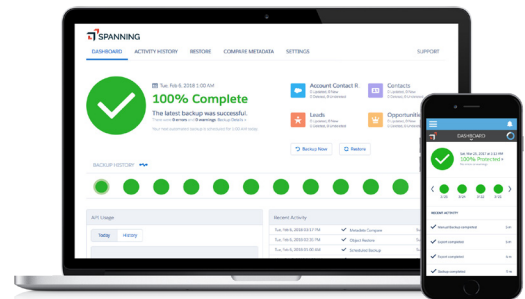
SPANNING

DASHBOARD ACTIVITY HISTORY RESTORE COMPARE METADATA SETTINGS SUPPORT

Tue, Feb 6, 2018 1:00 AM

100% Complete

The latest backup was successful.

Account Contact R

Contacts

Leads

Opportuniti

Backup Now

Restore

BACKUP HISTORY

API Usage

Today History

Recent Activity

Tue, Feb 6, 2018 03:37 PM Metadata Compare

Tue, Feb 6, 2018 02:35 PM Object Restore

Tue, Feb 6, 2018 01:00 AM Scheduled Backup

DASHBOARD

100% Protected

RECENT ACTIVITY

Security backup completed

Export completed

Export completed

Backup completed